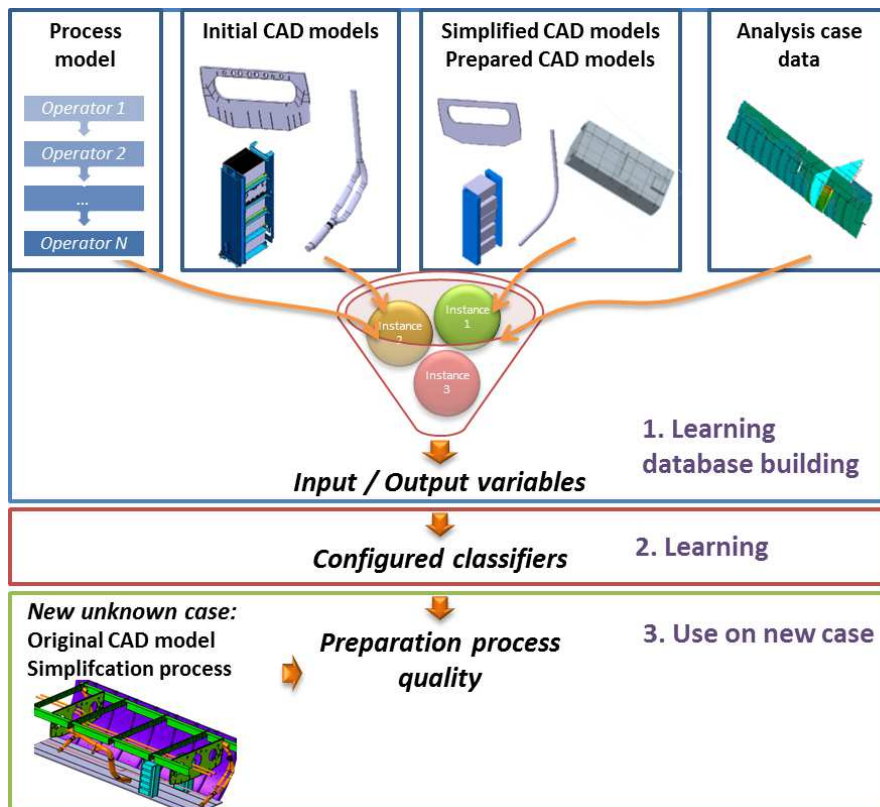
Process model

Operator 1

Operator 2

...

Operator N

Initial CAD models

Simplified CAD models
Prepared CAD models

Analysis case data

Instance 2

Instance 1

Instance 3

1. Learning database building

Input / Output variables

Configured classifiers

2. Learning

New unknown case:
Original CAD model
Simplifcation process

Preparation process quality

3. Use on new case